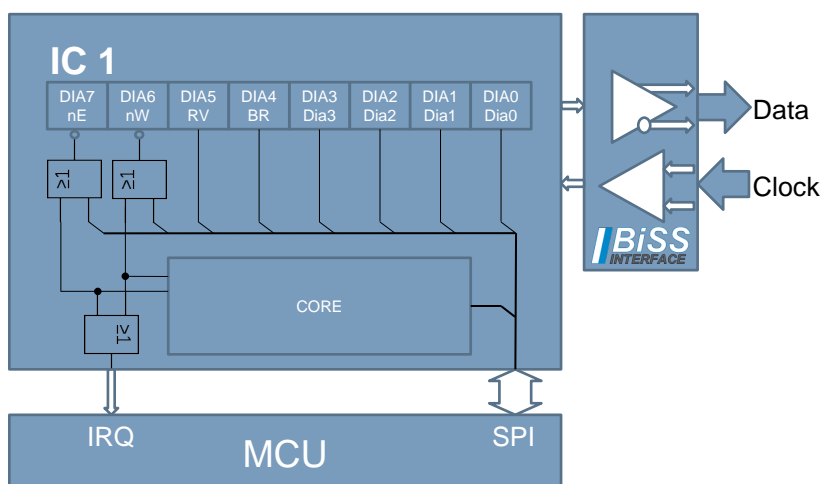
IC 1

| DIA7 nE | DIA6 nW | DIA5 RV | DIA4 BR | DIA3 Dia3 | DIA2 Dia2 | DIA1 Dia1 | DIA0 Dia0 |
|---|---|---|---|---|---|---|---|

$\geq 1$

$\geq 1$

CORE

$\geq 1$

BiSS INTERFACE

Data

Clock

IRQ

MCU

SPI